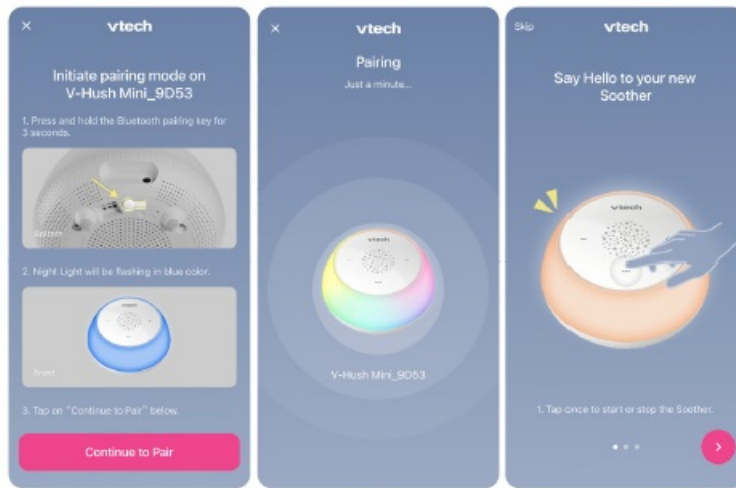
×

vtech

Initiate pairing mode on V-Hush Mini_9D53

1. Press and hold the Bluetooth pairing key for 3 seconds.

Bottom

2. Night Light will be flashing in blue color.

Front

3. Tap on "Continue to Pair" below.

Continue to Pair

×

vtech

Pairing

Just a minute...

vtech

V-Hush Mini_9D53

Skip

vtech

Say Hello to your new Soother

vtech

1. Tap once to start or stop the Soother.

>